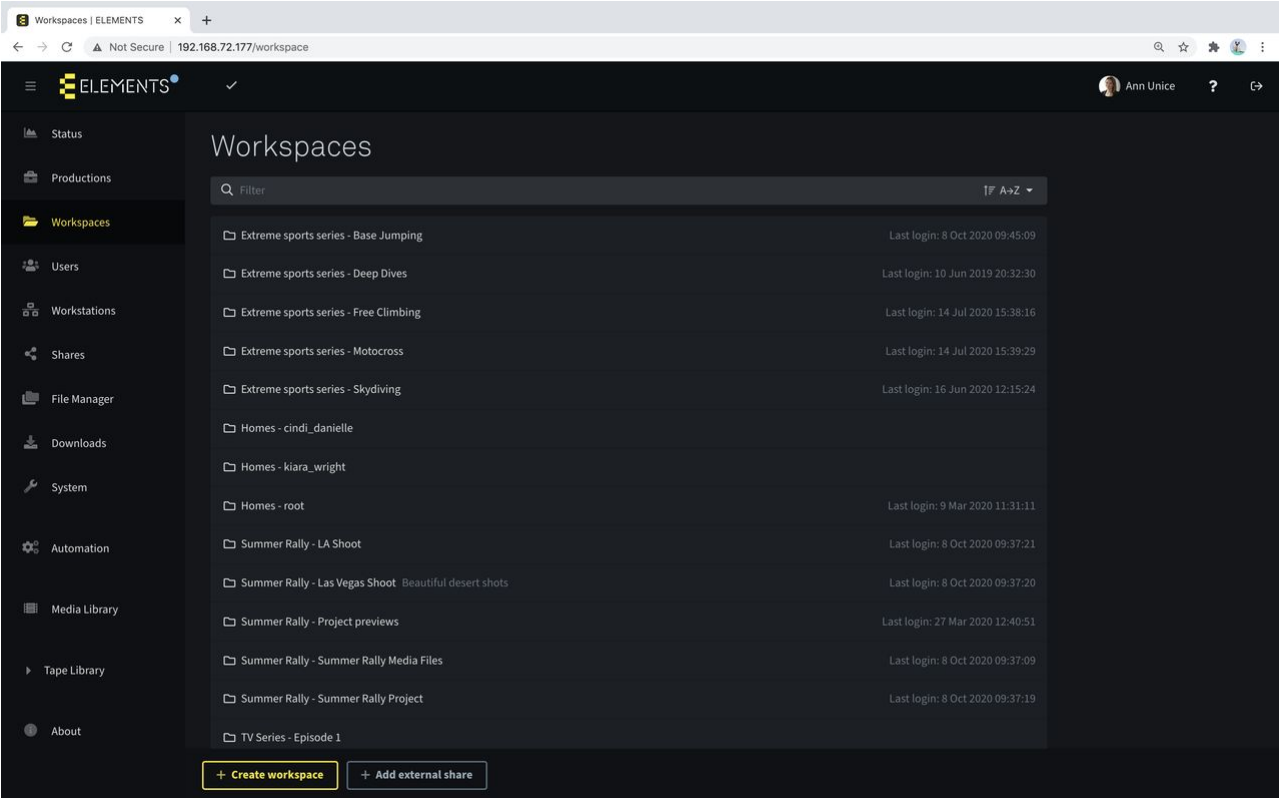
Workspaces | ELEMENTS ×
+
Not Secure | 192.168.72.177/workspace

ELEMENTS
Ann Unice
?

Status
Productions
Workspaces
Users
Workstations
Shares
File Manager
Downloads
System
Automation
Media Library
Tape Library
About

Workspaces

Filter
A→Z

| | |
|---|---|
| Extreme sports series - Base Jumping | Last login: 8 Oct 2020 09:45:09 |
| Extreme sports series - Deep Dives | Last login: 10 Jun 2019 20:32:30 |
| Extreme sports series - Free Climbing | Last login: 14 Jul 2020 15:38:16 |
| Extreme sports series - Motocross | Last login: 14 Jul 2020 15:39:29 |
| Extreme sports series - Skydiving | Last login: 16 Jun 2020 12:15:24 |
| Homes - cindi_danielle | |
| Homes - kiara_wright | |
| Homes - root | Last login: 9 Mar 2020 11:31:11 |
| Summer Rally - LA Shoot | Last login: 8 Oct 2020 09:37:21 |
| Summer Rally - Las Vegas Shoot Beautiful desert shots | Last login: 8 Oct 2020 09:37:20 |
| Summer Rally - Project previews | Last login: 27 Mar 2020 12:40:51 |
| Summer Rally - Summer Rally Media Files | Last login: 8 Oct 2020 09:37:09 |
| Summer Rally - Summer Rally Project | Last login: 8 Oct 2020 09:37:19 |
| TV Series - Episode 1 | |

+ Create workspace
+ Add external share